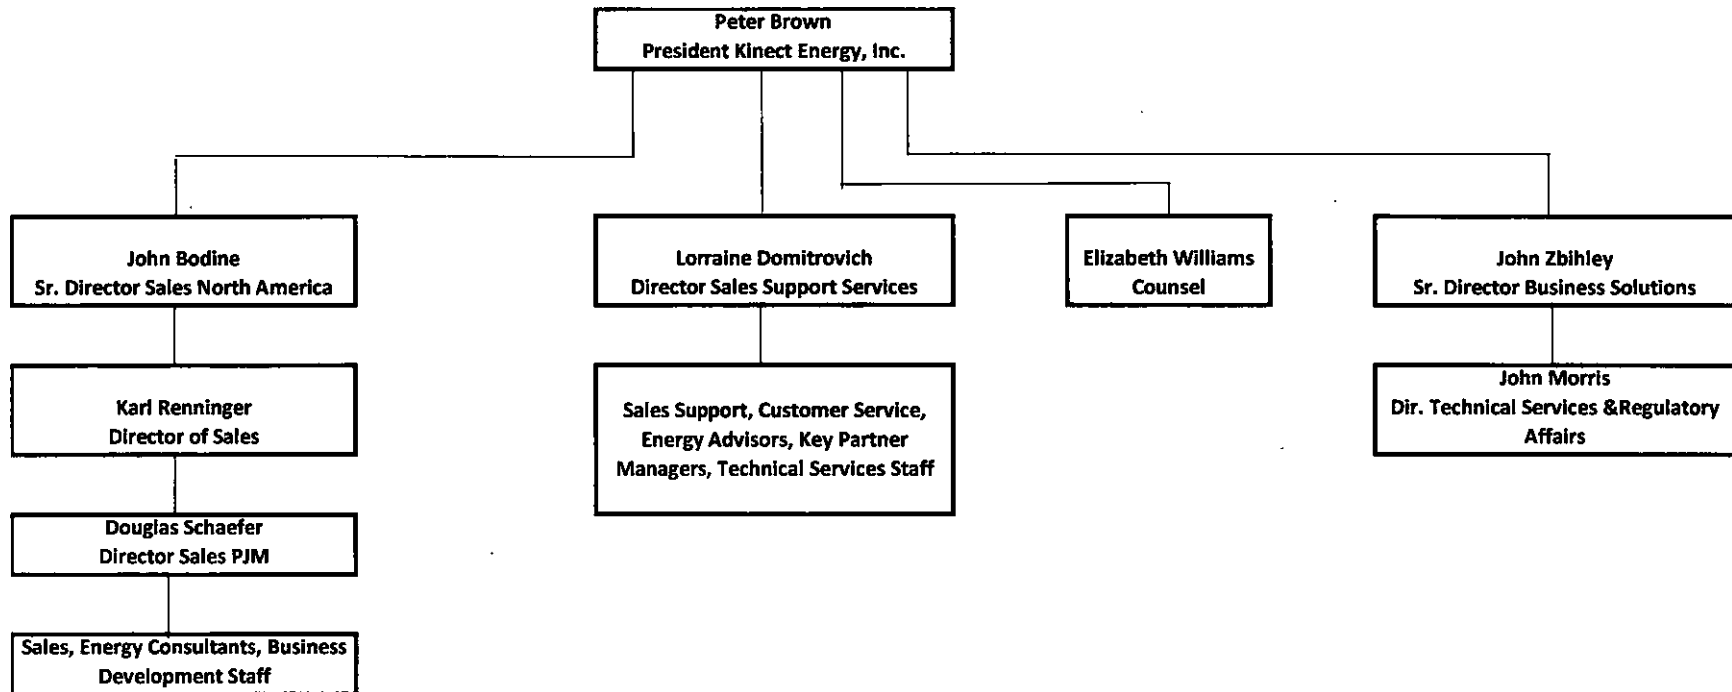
Peter Brown
President Kinect Energy, Inc.

John Bodine
Sr. Director Sales North America

Karl Renninger
Director of Sales

Douglas Schaefer
Director Sales PJM

Sales, Energy Consultants, Business Development Staff

Lorraine Domitrovich
Director Sales Support Services

Sales Support, Customer Service, Energy Advisors, Key Partner Managers, Technical Services Staff

Elizabeth Williams
Counsel

John Zbihley
Sr. Director Business Solutions

John Morris
Dir. Technical Services &Regulatory Affairs